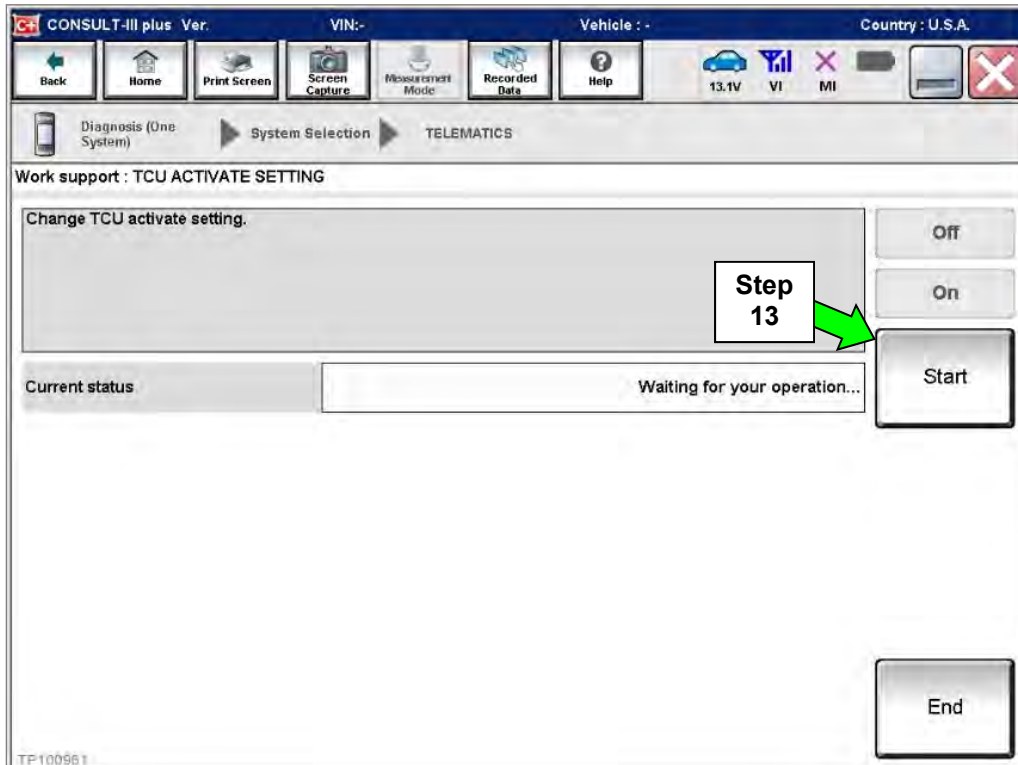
CONSULT-III plus Ver. VIN:- Vehicle : - Country : U.S.A.

Back Home Print Screen Screen Capture Measurement Mode Recorded Data Help 13.1V VI MI

Diagnosis (One System) System Selection TELEMATICS

Work support : TCU ACTIVATE SETTING

Change TCU activate setting.

Off

On

Step 13

Current status Waiting for your operation...

Start

End

TP100961